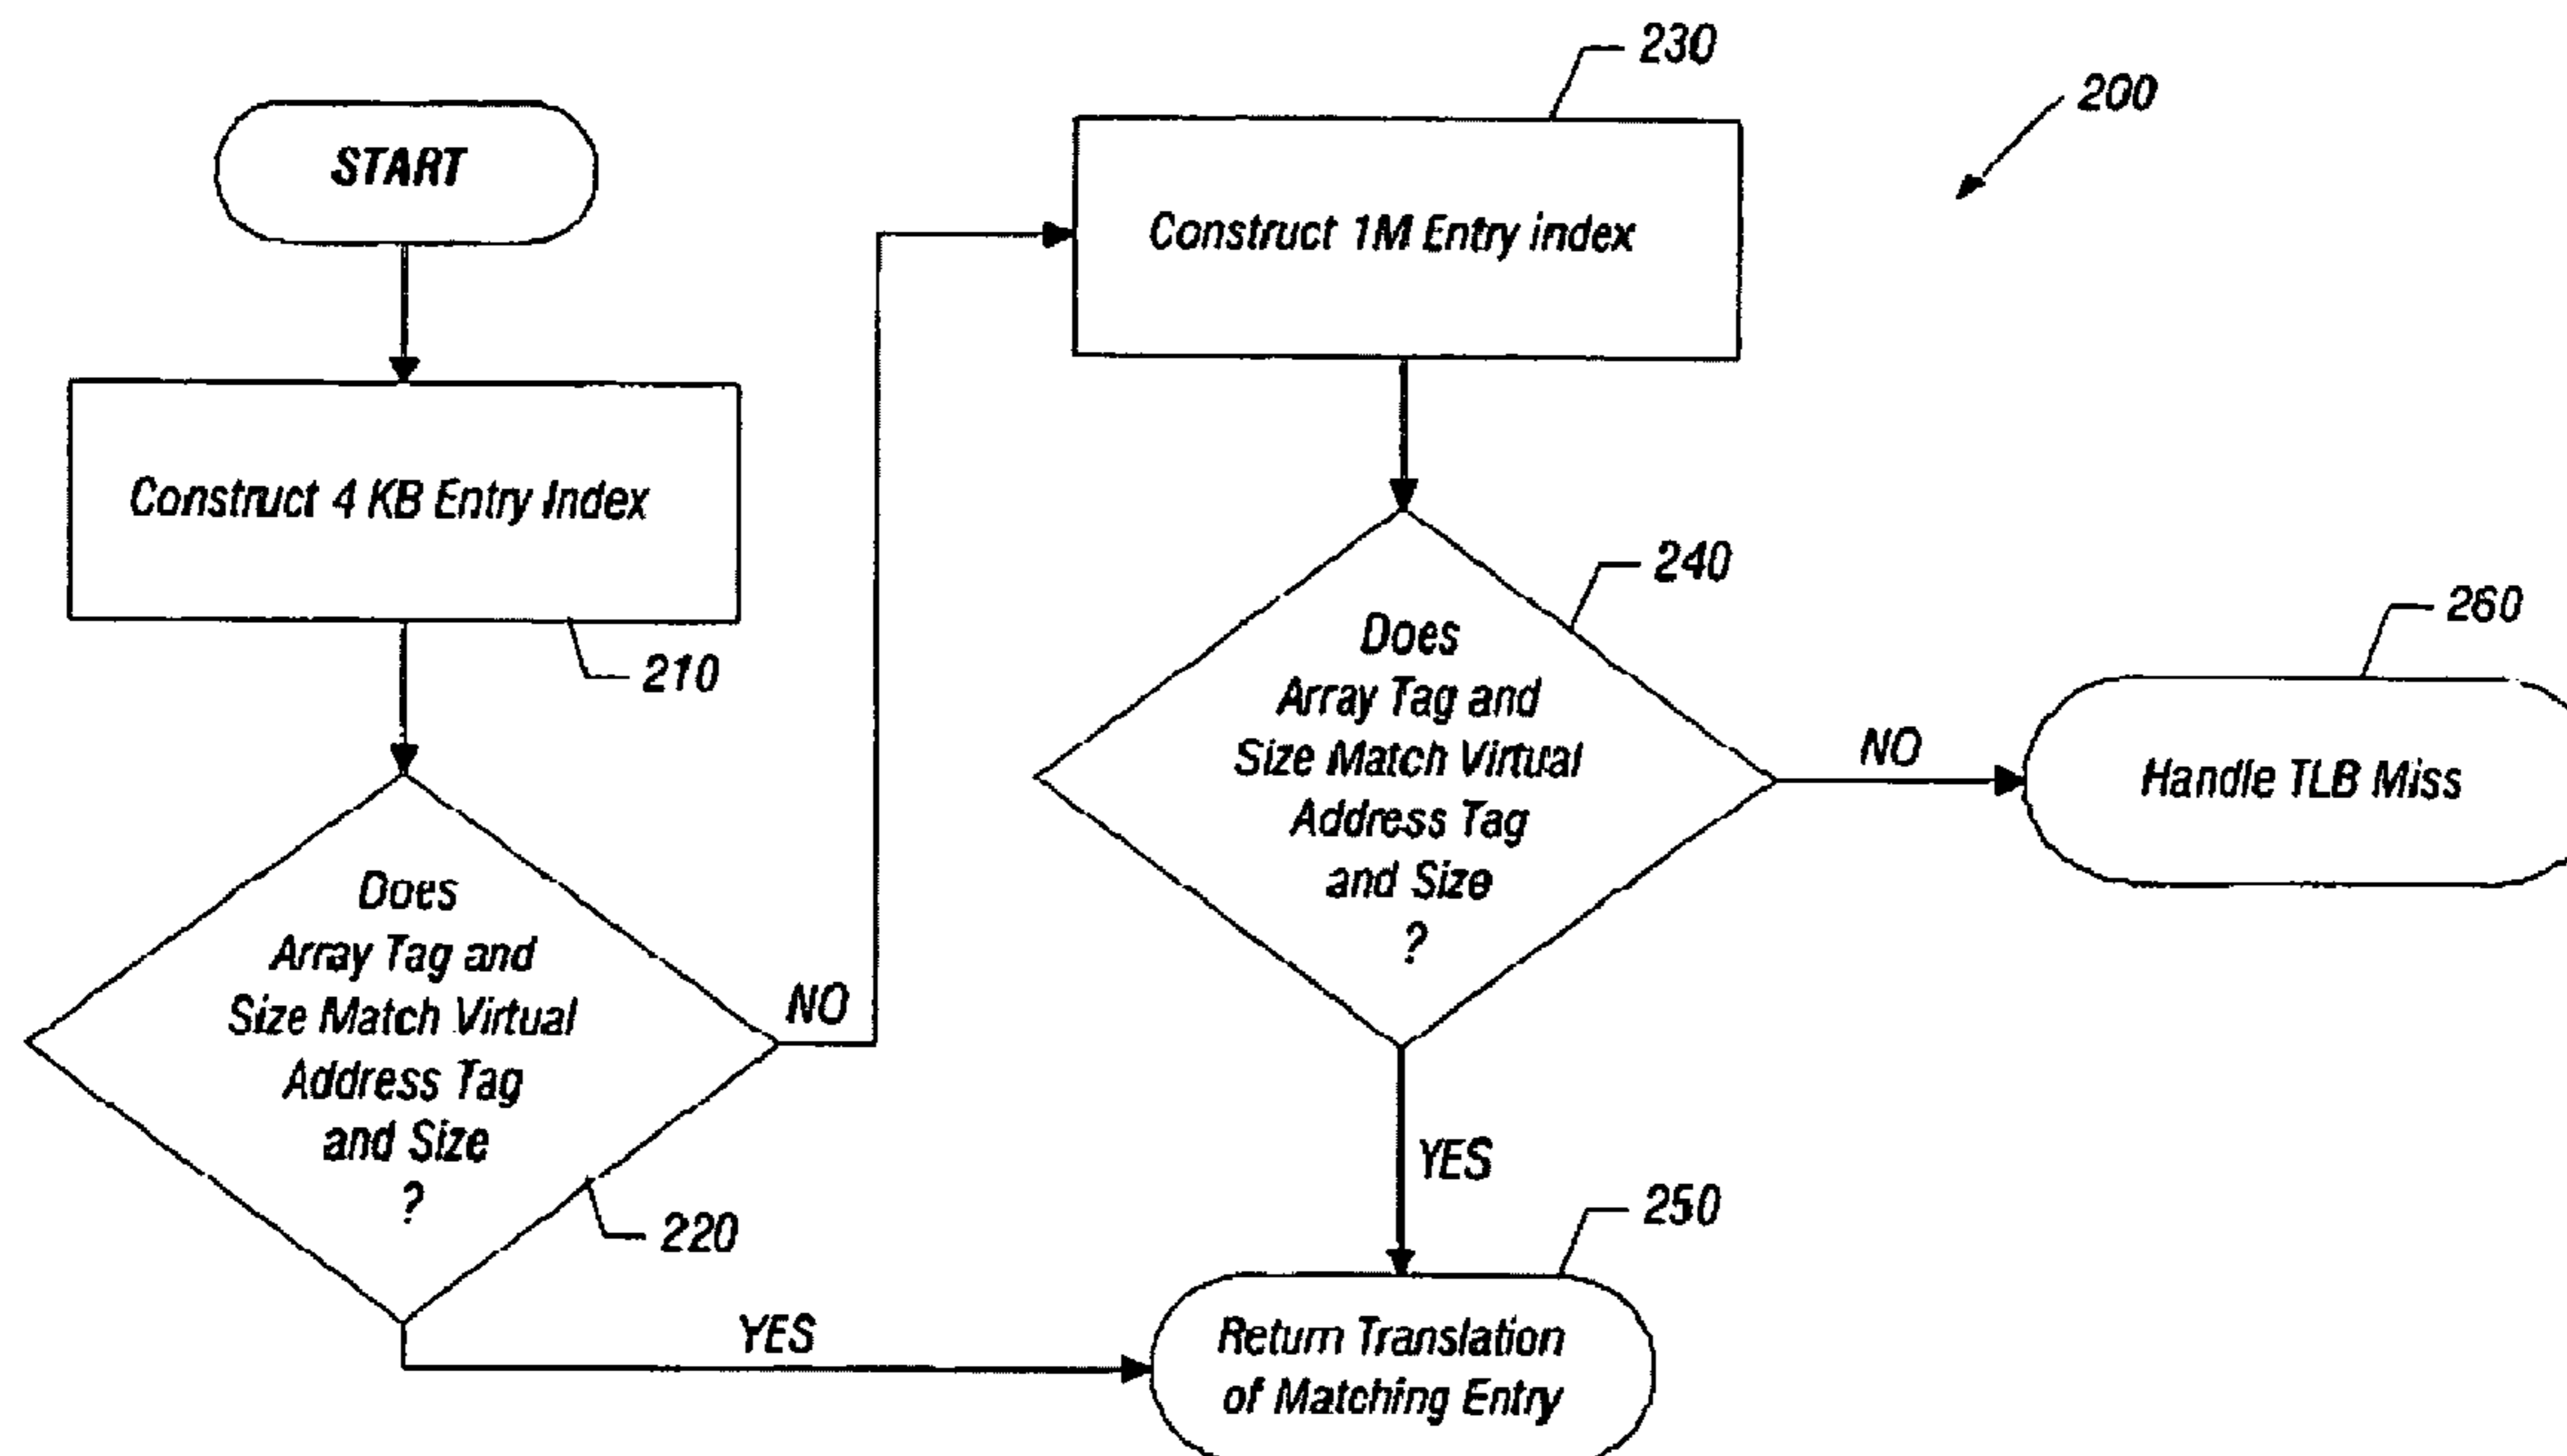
230

200

START

Construct 1M Entry index

Construct 4 KB Entry Index

210

240

260

Does Array Tag and Size Match Virtual Address Tag and Size ?

NO

Handle TLB Miss

Does Array Tag and Size Match Virtual Address Tag and Size ?

NO

YES

250

220

YES

Return Translation of Matching Entry